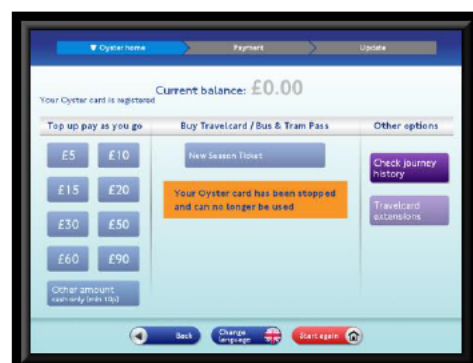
▼ Oyster home
Payment
Update

Your Oyster card is registered
Current balance: £0.00

| Top up pay as you go | Buy Travelcard / Bus & Tram Pass | Other options |
|---|---|---|
| £5 £10 | New Season Ticket | Check journey history |
| £15 £20 | Your Oyster card has been stopped and can no longer be used | Travelcard extensions |
| £30 £50 | | |
| £60 £90 | | |
| Other amount cash only (min 10p) | | |

Back
Change language
Start again